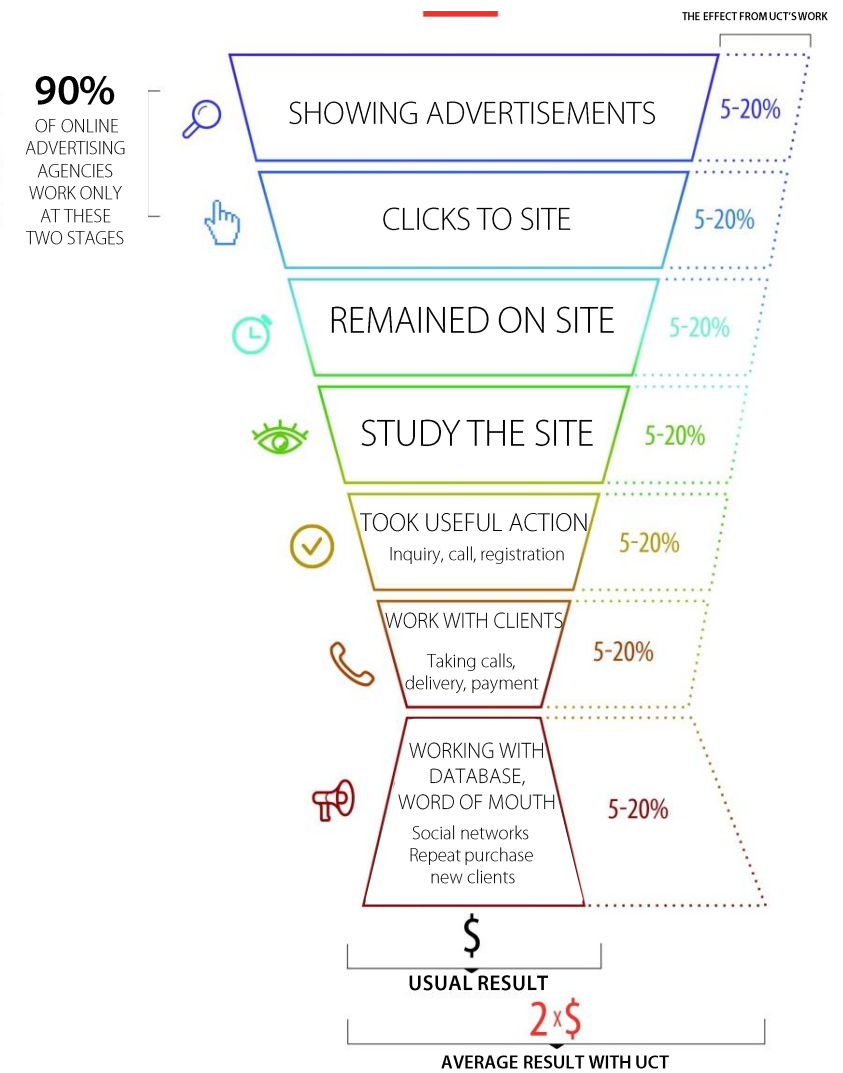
THE EFFECT FROM UCT'S WORK

90%
OF ONLINE ADVERTISING AGENCIES WORK ONLY AT THESE TWO STAGES

SHOWING ADVERTISEMENTS
5-20%

CLICKS TO SITE
5-20%

REMAINED ON SITE
5-20%

STUDY THE SITE
5-20%

TOOK USEFUL ACTION
Inquiry, call, registration
5-20%

WORK WITH CLIENTS
Taking calls, delivery, payment
5-20%

WORKING WITH DATABASE, WORD OF MOUTH
Social networks
Repeat purchase
new clients
5-20%

$
USUAL RESULT

2x$
AVERAGE RESULT WITH UCT